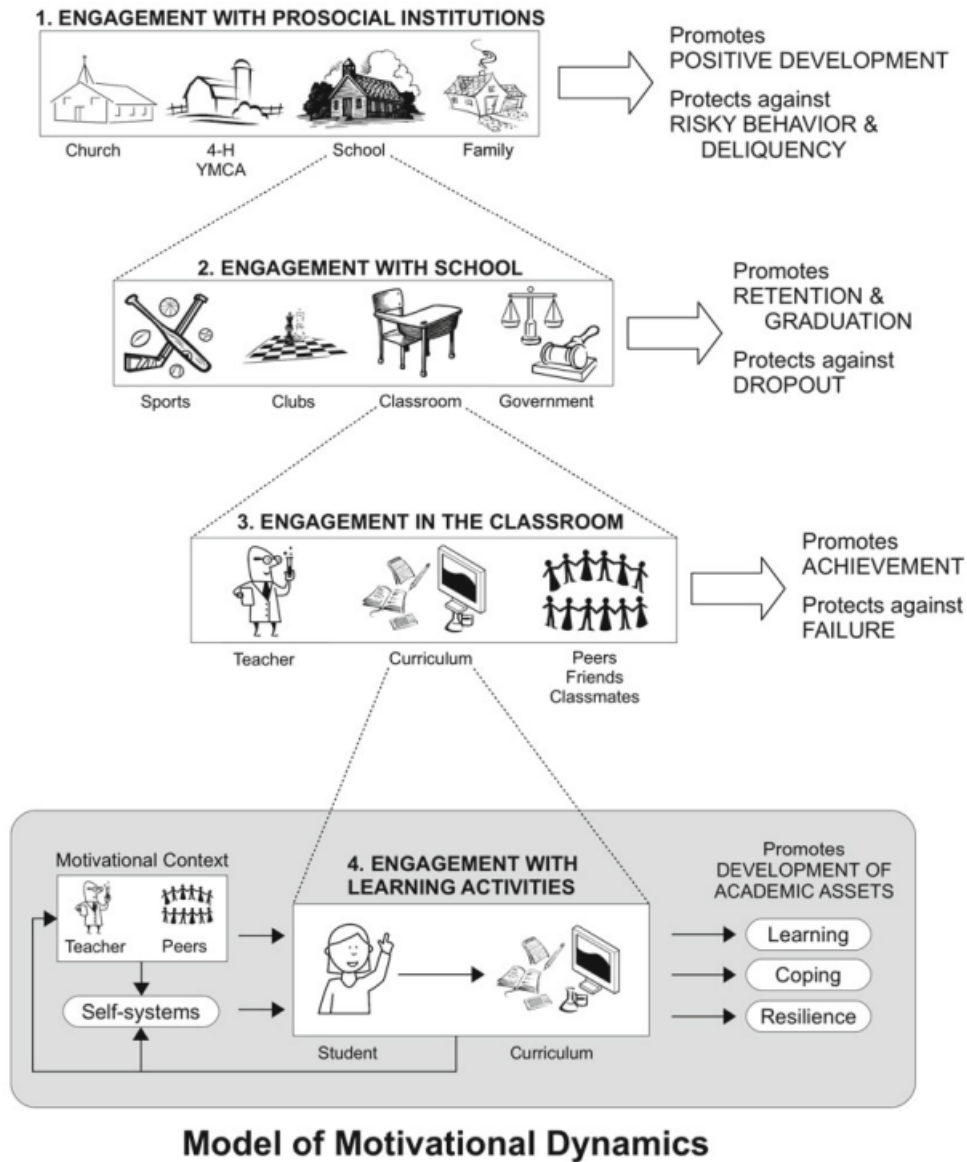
1. ENGAGEMENT WITH PROSOCIAL INSTITUTIONS

Church
4-H
YMCA
School
Family

Promotes
POSITIVE DEVELOPMENT

Protects against
RISKY BEHAVIOR & DELIQUENCY

2. ENGAGEMENT WITH SCHOOL

Sports
Clubs
Classroom
Government

Promotes
RETENTION & GRADUATION

Protects against
DROPOUT

3. ENGAGEMENT IN THE CLASSROOM

Teacher
Curriculum
Peers
Friends
Classmates

Promotes
ACHIEVEMENT

Protects against
FAILURE

Motivational Context
Teacher
Peers

Self-systems

4. ENGAGEMENT WITH LEARNING ACTIVITIES

Student
Curriculum

Promotes
DEVELOPMENT OF ACADEMIC ASSETS

Learning
Coping
Resilience

Model of Motivational Dynamics